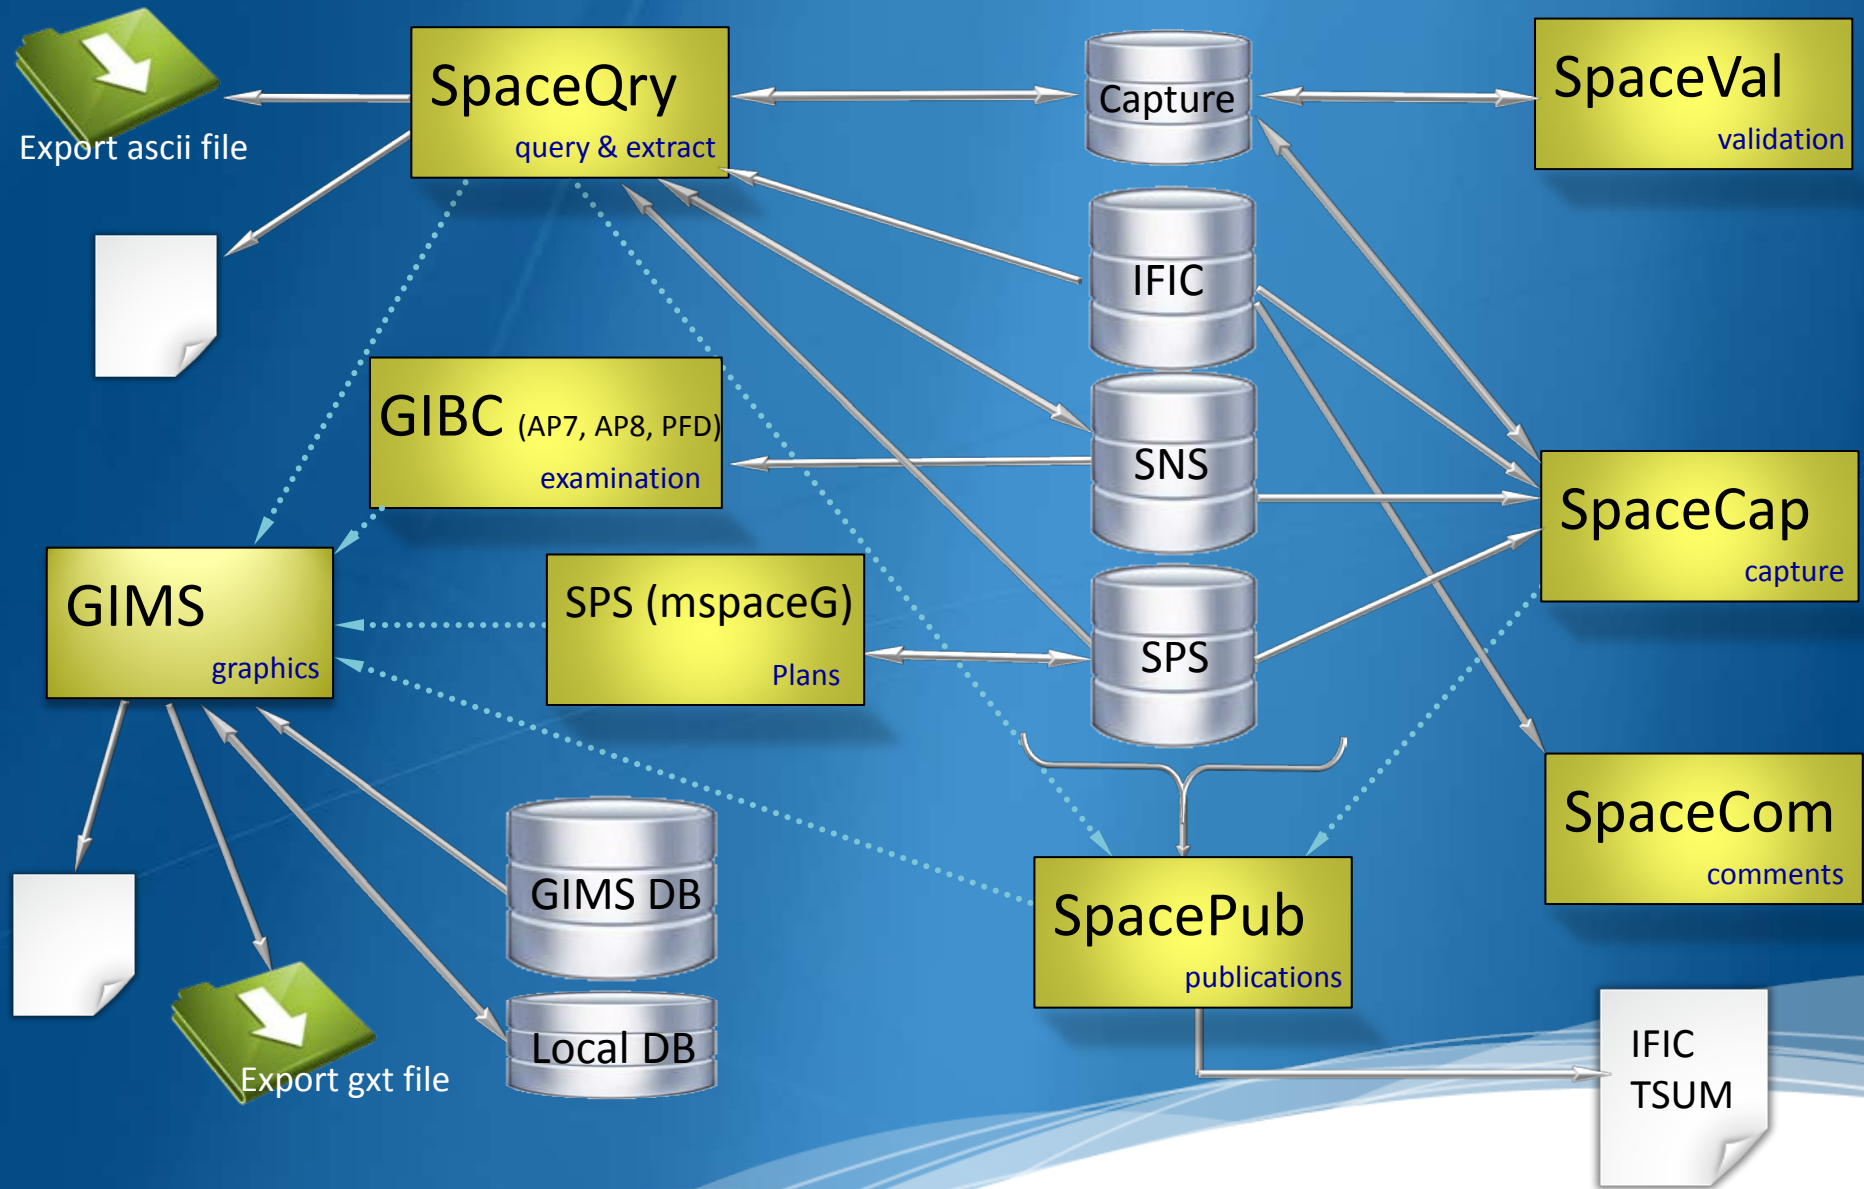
Export ascii file

SpaceQry
query & extract

Capture

SpaceVal
validation

IFIC

GIBC (AP7, AP8, PFD)
examination

SNS

SpaceCap
capture

GIMS
graphics

SPS (mspaceG)
Plans

SPS

SpaceCom
comments

GIMS DB

SpacePub
publications

Local DB

Export gxt file

IFIC
TSUM